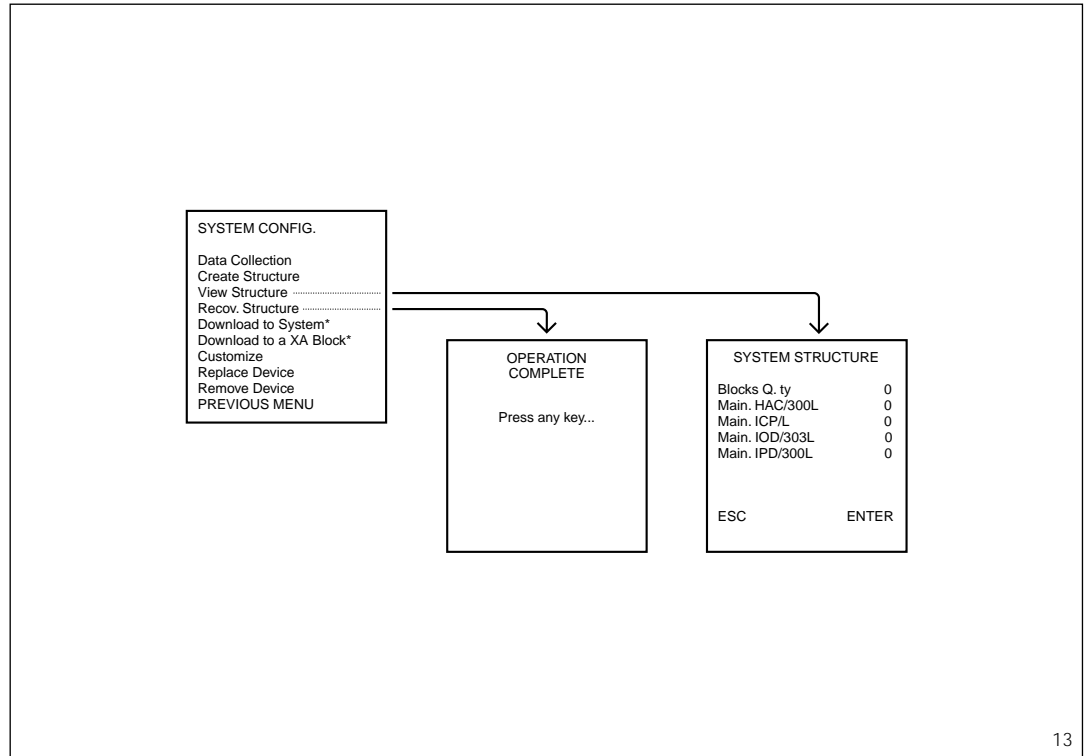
SYSTEM CONFIG.

Data Collection
Create Structure
View Structure
Recov. Structure
Download to System*
Download to a XA Block*
Customize
Replace Device
Remove Device
PREVIOUS MENU

OPERATION COMPLETE

Press any key...

SYSTEM STRUCTURE

| | |
|---|---|
| Blocks Q. ty | 0 |
| Main. HAC/300L | 0 |
| Main. ICP/L | 0 |
| Main. IOD/303L | 0 |
| Main. IPD/300L | 0 |

ESC ENTER

13